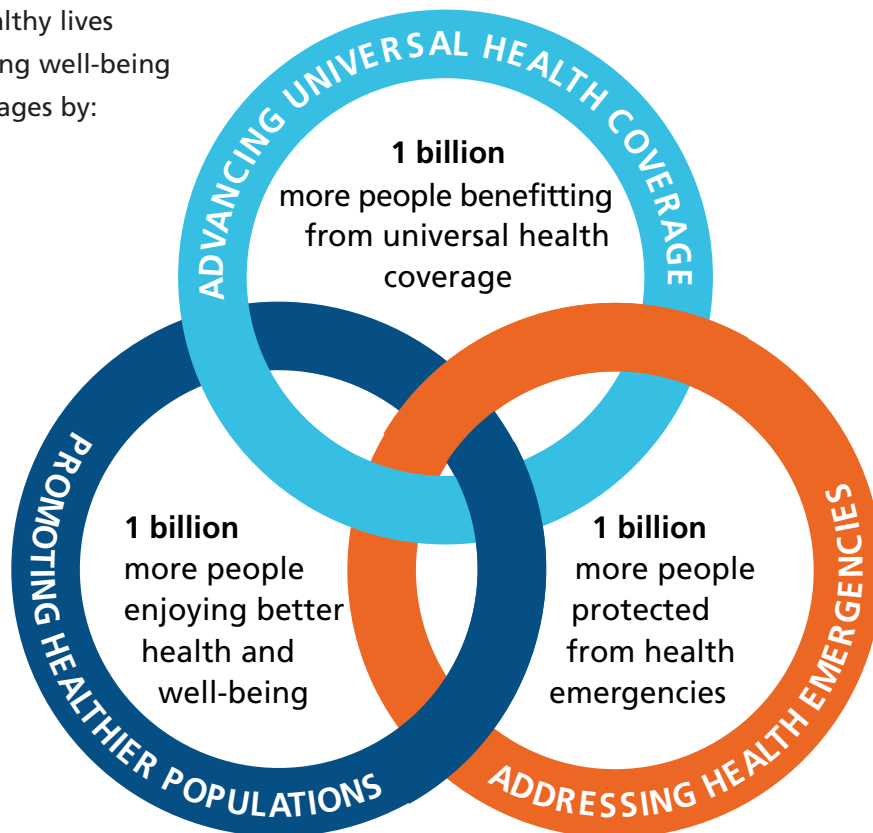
althy lives
ng well-being
ages by:

ADVANCING UNIVERSAL HEALTH COVERAGE

1 billion
more people benefitting from universal health coverage

PROMOTING HEALTHIER POPULATIONS

1 billion
more people enjoying better health and well-being

ADDRESSING HEALTH EMERGENCIES

1 billion
more people protected from health emergencies